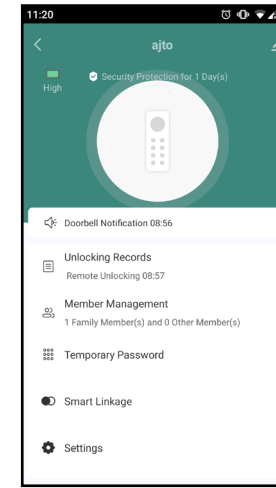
11:20

ajto

High

Security Protection for 1 Day(s)

Doorbell Notification 08:56

Unlocking Records

Remote Unlocking 08:57

Member Management

1 Family Member(s) and 0 Other Member(s)

Temporary Password

Smart Linkage

Settings